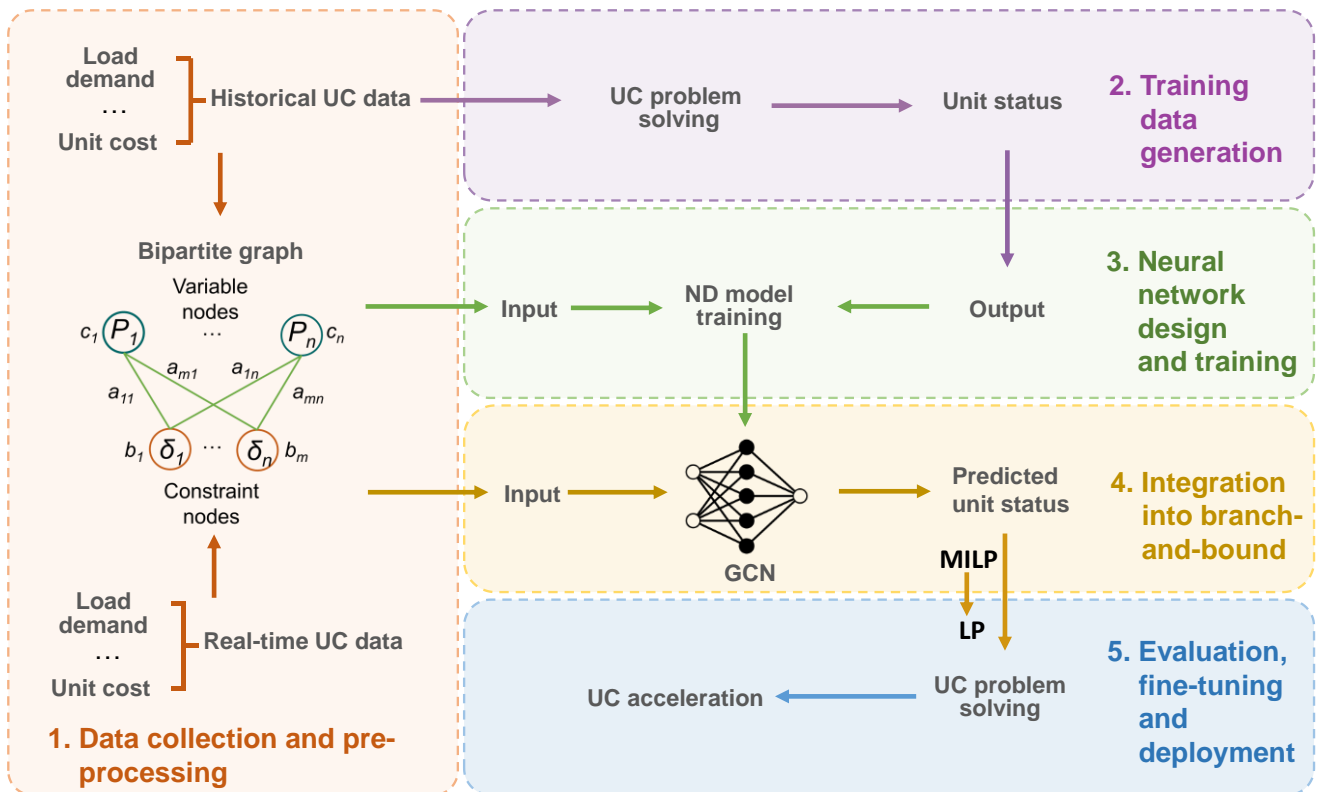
Load demand
…
Unit cost

Historical UC data

UC problem solving

Unit status

2. Training data generation

Bipartite graph

Variable nodes
…
$c_1$ $P_1$ $P_n$ $c_n$
$a_{m1}$ $a_{1n}$
$a_{11}$ $a_{mn}$
$b_1$ $\delta_1$ … $\delta_n$ $b_m$
Constraint nodes

Input

ND model training

Output

3. Neural network design and training

Input

GCN

Predicted unit status

4. Integration into branch-and-bound

MILP
LP

Load demand
…
Unit cost

Real-time UC data

UC acceleration

UC problem solving

5. Evaluation, fine-tuning and deployment

1. Data collection and pre-processing